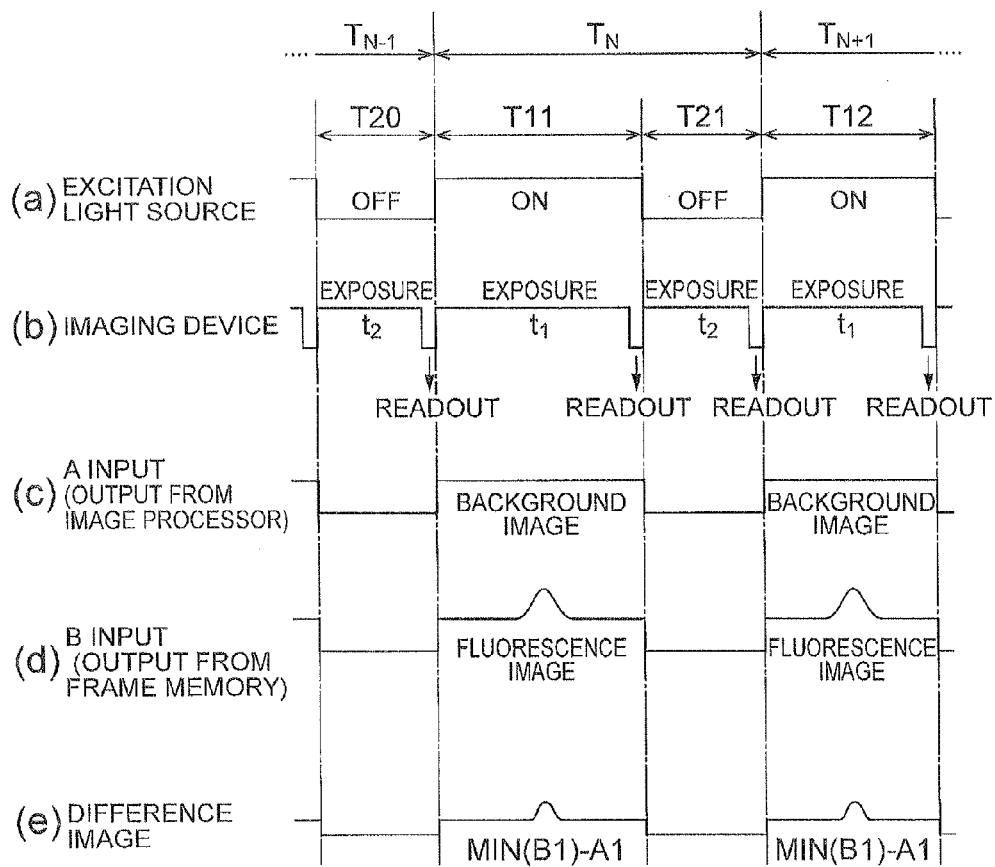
.... $T_{N-1}$ $T_N$ $T_{N+1}$ ....

T20 T11 T21 T12

(a) EXCITATION LIGHT SOURCE
OFF ON OFF ON

(b) IMAGING DEVICE
EXPOSURE $t_2$ EXPOSURE $t_1$ EXPOSURE $t_2$ EXPOSURE $t_1$
READOUT READOUT READOUT READOUT

(c) A INPUT (OUTPUT FROM IMAGE PROCESSOR)
BACKGROUND IMAGE BACKGROUND IMAGE

(d) B INPUT (OUTPUT FROM FRAME MEMORY)
FLUORESCENCE IMAGE FLUORESCENCE IMAGE

(e) DIFFERENCE IMAGE
MIN(B1)-A1 MIN(B1)-A1